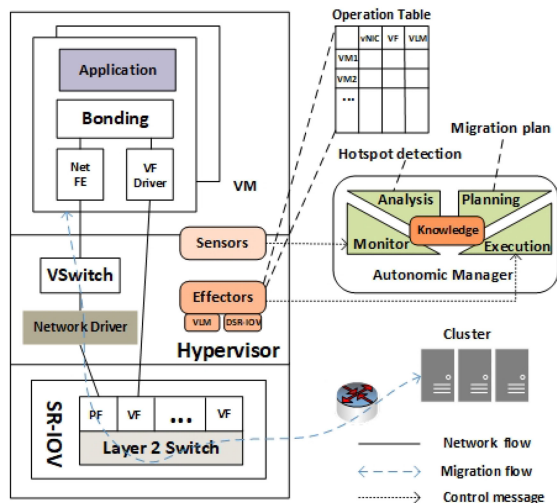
Operation Table

|  | vNIC | VF | VLM |
|---|---|---|---|
| VM1 |  |  |  |
| VM2 |  |  |  |
| ... |  |  |  |

Application

Bonding

Net FE

VF Driver

VM

Migration plan

Hotspot detection

Analysis

Planning

Knowledge

Monitor

Execution

Autonomic Manager

Sensors

VSwitch

Effectors

VLM

DSR-IOV

Network Driver

Hypervisor

Cluster

SR-IOV

PF

VF

...

VF

Layer 2 Switch

Network flow

Migration flow

Control message